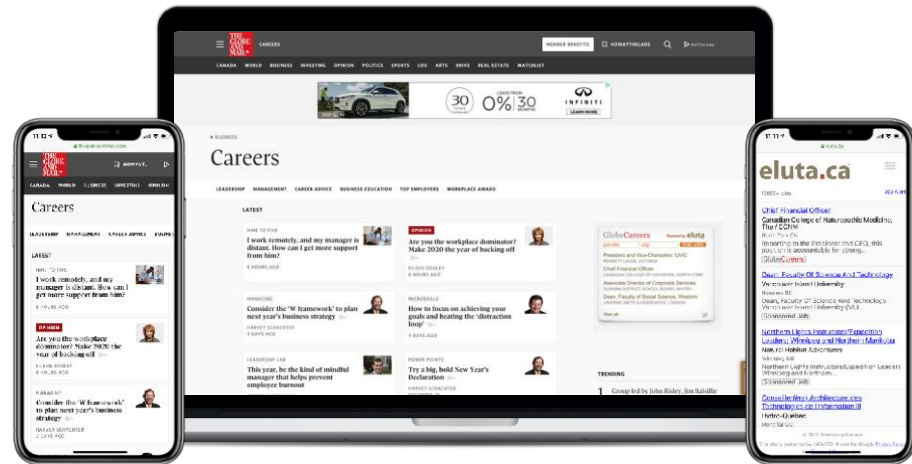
CAREERS

MEMBER BENEFITS

CANADA WORLD BUSINESS INVESTING OPINION POLITICS SPORTS LIFE ARTS DRIVE REAL ESTATE WATCHLIST

30 0% 30 INFINITI LEARN MORE

BUSINESS

Careers

LEADERSHIP MANAGEMENT CAREER ADVICE BUSINESS EDUCATION TOP EMPLOYEES WORKPLACE AWARD

LATEST

NINE TO FIVE
I work remotely, and my manager is distant. How can I get more support from him?
6 HOURS AGO

OPINION
Are you the workplace dominator? Make 2020 the year of backing off
EILEEN DOOLEY
6 HOURS AGO

MANAGING
Consider the 'W framework' to plan next year's business strategy
HARVEY SCHACHTER
2 DAYS AGO

MICROSKILLS
How to focus on achieving your goals and beating the 'distraction loop'
2 DAYS AGO

LEADERSHIP LAB
This year, be the kind of mindful manager that helps prevent employee burnout

POWER POINTS
Try a big, bold New Year's Declaration

GlobeCareers powered by eluta

President and Vice-Chancellor, UVIC
Chief Financial Officer
Associate Director of Corporate Services
Dean, Faculty of Social Science, Western

TRENDING
1 Group led by John Risley, Jim Balsillie

11:11
theglobeandmail.com

Careers

LATEST

NINE TO FIVE
I work remotely, and my manager is distant. How can I get more support from him?
6 HOURS AGO

OPINION
Are you the workplace dominator? Make 2020 the year of backing off
EILEEN DOOLEY
6 HOURS AGO

MANAGING
Consider the 'W framework' to plan next year's business strategy
HARVEY SCHACHTER
2 DAYS AGO

11:11
eluta.ca

eluta.ca

Chief Financial Officer
Canadian College of Naturopathic Medicine

Dean, Faculty Of Science And Technology
Vancouver Island University
Dean, Faculty Of Science And Technology
Sponsored Job

Northern Lights Instructor/Expedition Leaders: Winnipeg and Northern Manitoba
Natural Habitat Adventures
Winnipeg MB
Sponsored Job

Conseiller(ère) Architecture des Technologies de l'information III
Hydro-Québec
Montréal QC